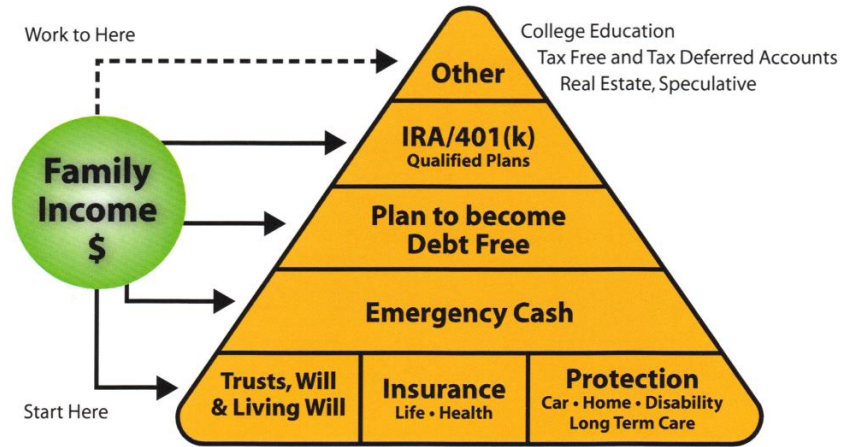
Work to Here

College Education
Tax Free and Tax Deferred Accounts
Real Estate, Speculative

Other

Family Income $

IRA/401(k)
Qualified Plans

Plan to become Debt Free

Emergency Cash

Trusts, Will & Living Will

Insurance
Life • Health

Protection
Car • Home • Disability
Long Term Care

Start Here